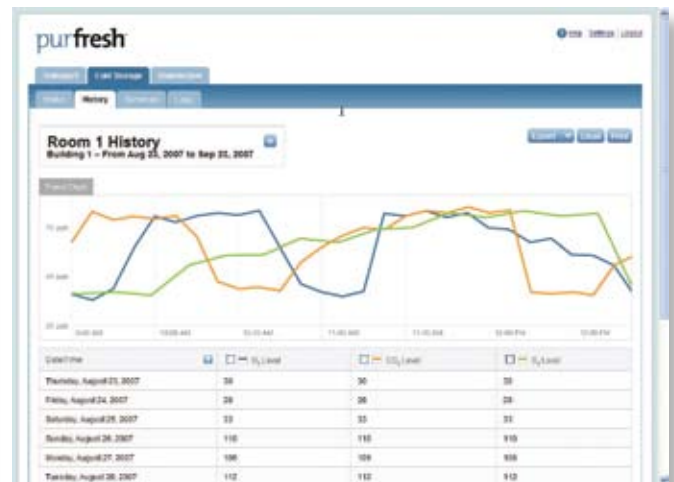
purfresh

Help Settings Logout

Dashboard Cold Storage Distribution

Status History Schedule Logs

Room 1 History
Building 1 – From Aug 23, 2007 to Sep 22, 2007

Export Close Print

Trend Chart

75 ppm
50 ppm
25 ppm

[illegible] AM 10:00 AM 10:15 AM 11:00 AM 11:15 AM 12:00 PM 12:00 PM

| Date/Time | $O_3$ Level | $CO_2$ Level | $O_2$ Level |
|---|---|---|---|
| Thursday, August 23, 2007 | 30 | 30 | 30 |
| Friday, August 24, 2007 | 28 | 28 | 28 |
| Saturday, August 25, 2007 | 33 | 33 | 33 |
| Sunday, August 26, 2007 | 110 | 110 | 110 |
| Monday, August 27, 2007 | 106 | 109 | 109 |
| Tuesday, August 28, 2007 | 112 | 112 | 112 |